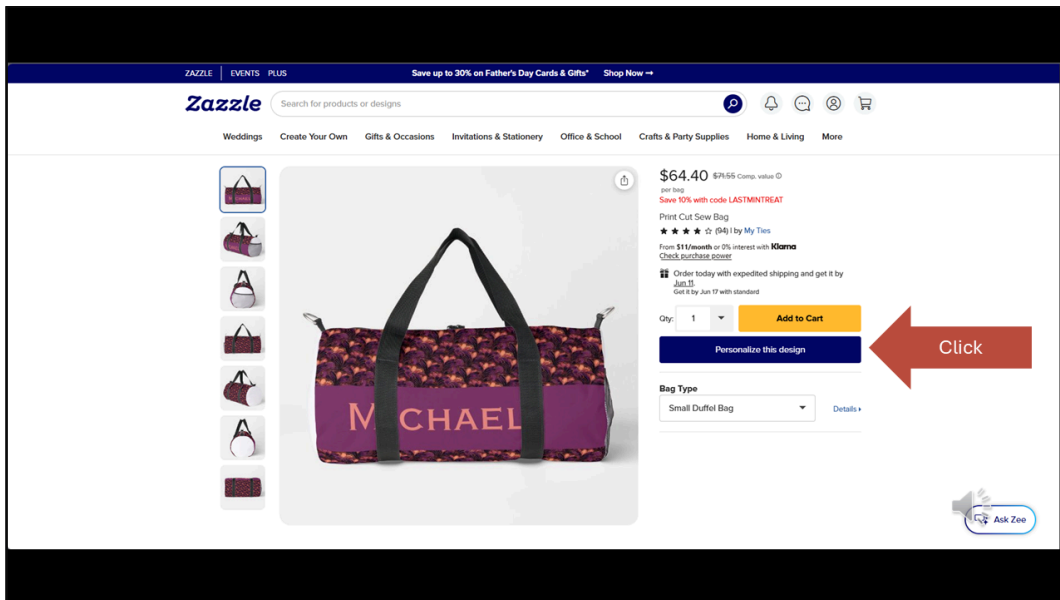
ZAZZLE | EVENTS PLUS

Save up to 30% on Father's Day Cards & Gifts* Shop Now →

Zazzle

Search for products or designs

Weddings Create Your Own Gifts & Occasions Invitations & Stationery Office & School Crafts & Party Supplies Home & Living More

MICHAEL

$64.40 $71.55 Comp. value

per bag

Save 10% with code LASTMINTREAT

Print Cut Sew Bag

(94) | by My Ties

From $11/month or 0% interest with Klarna

Check purchase power

Order today with expedited shipping and get it by Jun 11.

Get it by Jun 17 with standard

Qty: 1

Add to Cart

Personalize this design

Click

Bag Type

Small Duffel Bag

Details

Ask Zee